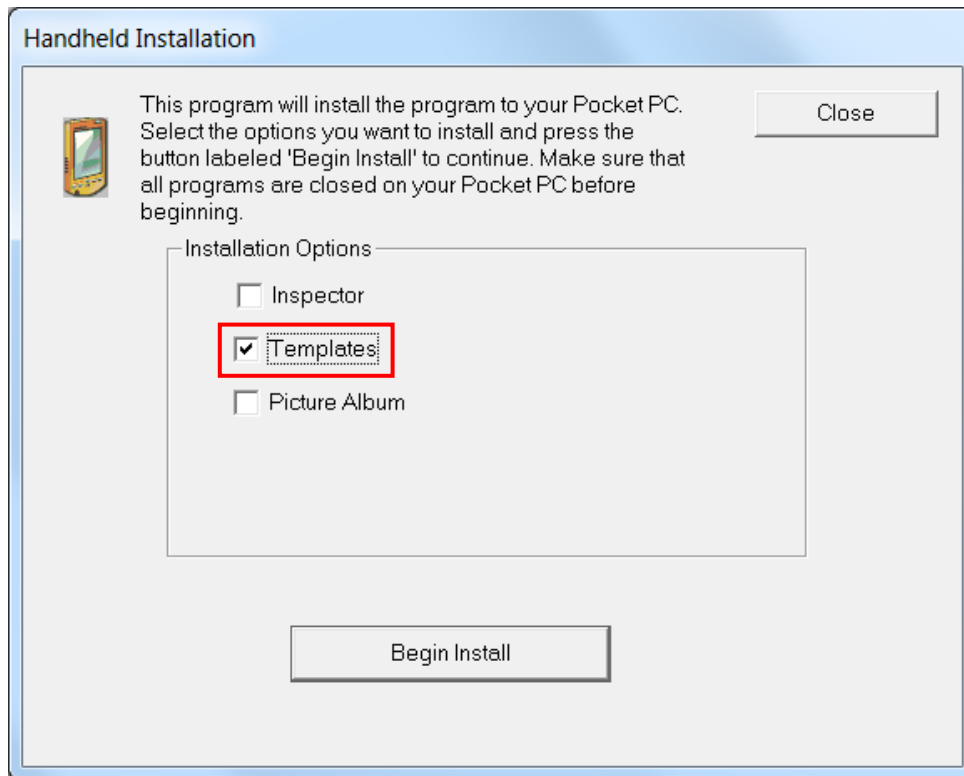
Handheld Installation

This program will install the program to your Pocket PC. Select the options you want to install and press the button labeled 'Begin Install' to continue. Make sure that all programs are closed on your Pocket PC before beginning.

Close

Installation Options

Inspector

Templates

Picture Album

Begin Install